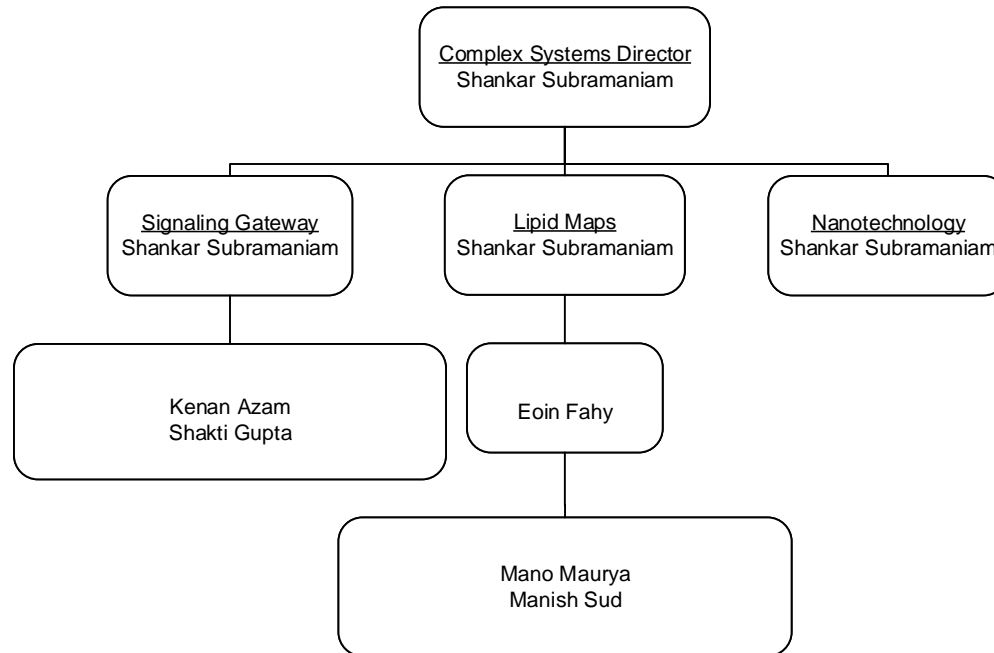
Complex Systems Director
Shankar Subramaniam

Signaling Gateway
Shankar Subramaniam

Lipid Maps
Shankar Subramaniam

Nanotechnology
Shankar Subramaniam

Kenan Azam
Shakti Gupta

Eoin Fahy

Mano Maurya
Manish Sud